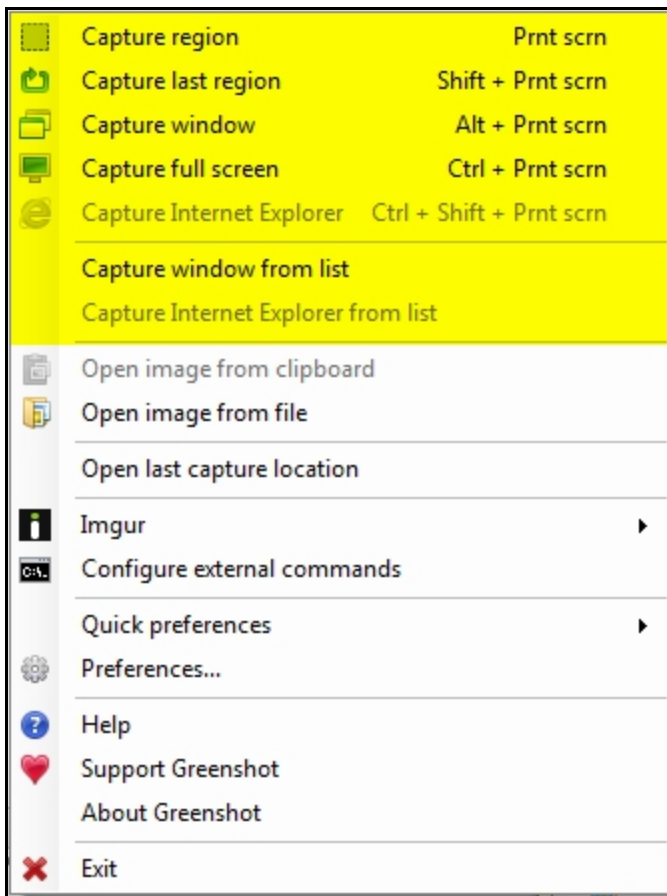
Capture region Prnt scrn
Capture last region Shift + Prnt scrn
Capture window Alt + Prnt scrn
Capture full screen Ctrl + Prnt scrn
Capture Internet Explorer Ctrl + Shift + Prnt scrn

Capture window from list
Capture Internet Explorer from list

Open image from clipboard
Open image from file

Open last capture location

Imgur
Configure external commands

Quick preferences
Preferences...

Help
Support Greenshot
About Greenshot

Exit